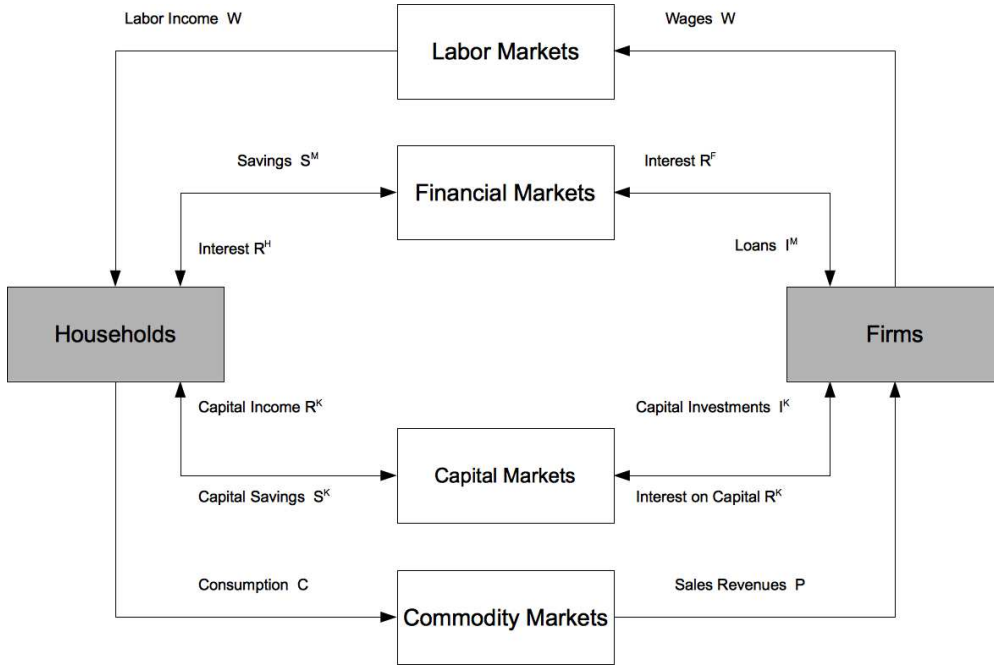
Labor Income W

Labor Markets

Wages W

Savings $S^M$

Financial Markets

Interest $R^F$

Interest $R^H$

Loans $I^M$

Households

Firms

Capital Income $R^K$

Capital Investments $I^K$

Capital Markets

Capital Savings $S^K$

Interest on Capital $R^K$

Consumption C

Sales Revenues P

Commodity Markets